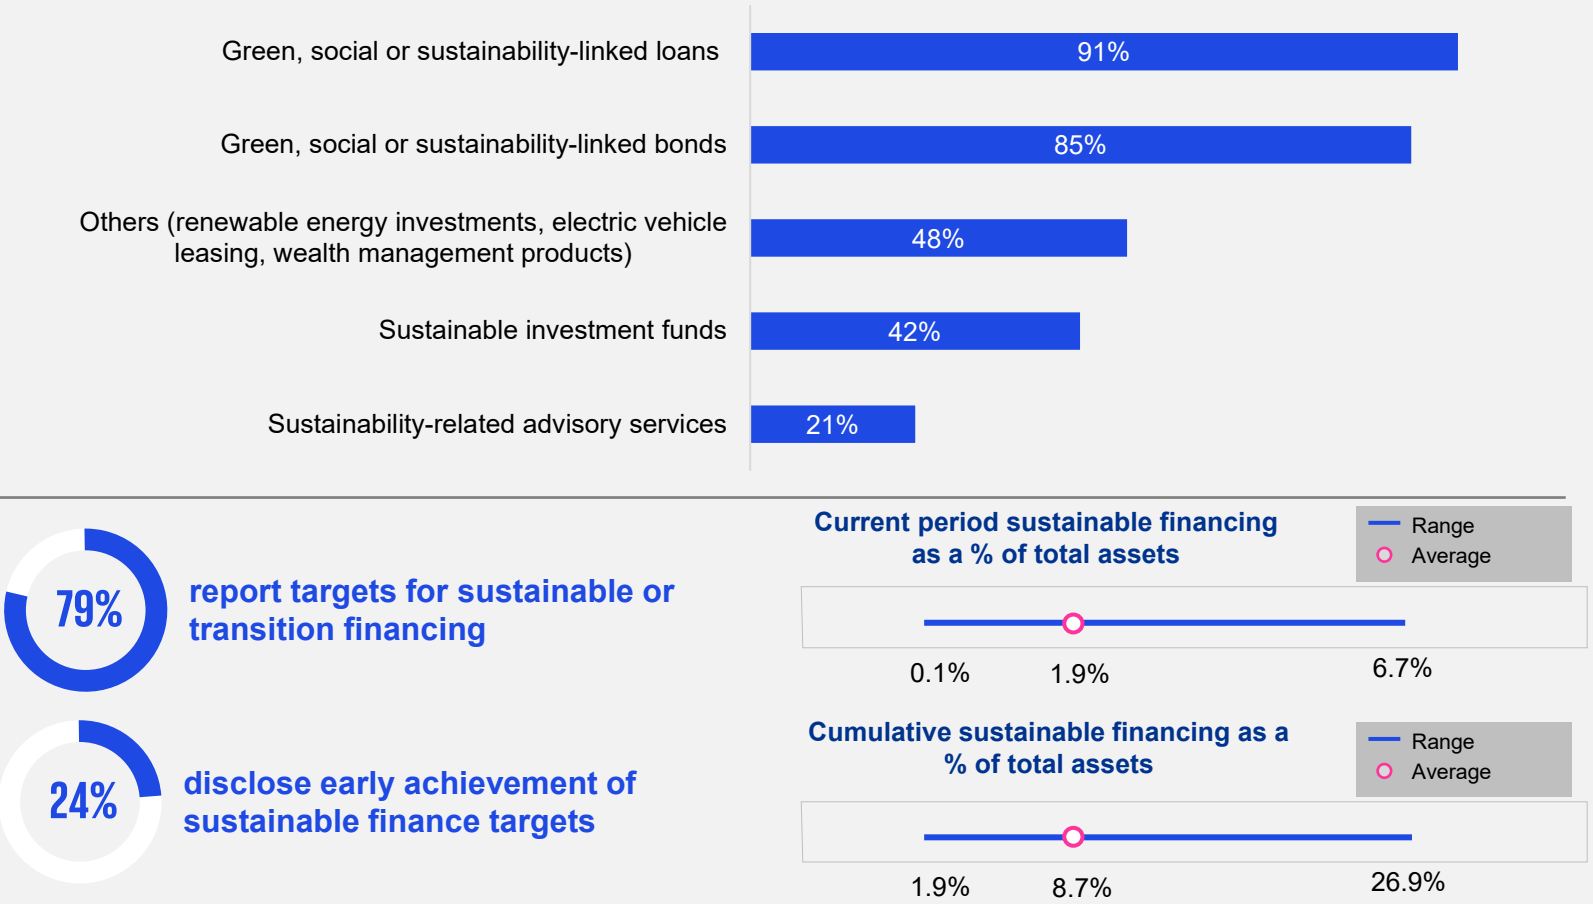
| | |
|---|---|
| Green, social or sustainability-linked loans | 91% |
| Green, social or sustainability-linked bonds | 85% |
| Others (renewable energy investments, electric vehicle leasing, wealth management products) | 48% |
| Sustainable investment funds | 42% |
| Sustainability-related advisory services | 21% |

79% report targets for sustainable or transition financing

24% disclose early achievement of sustainable finance targets

Current period sustainable financing as a % of total assets

Range
Average

0.1% 1.9% 6.7%

Cumulative sustainable financing as a % of total assets

Range
Average

1.9% 8.7% 26.9%